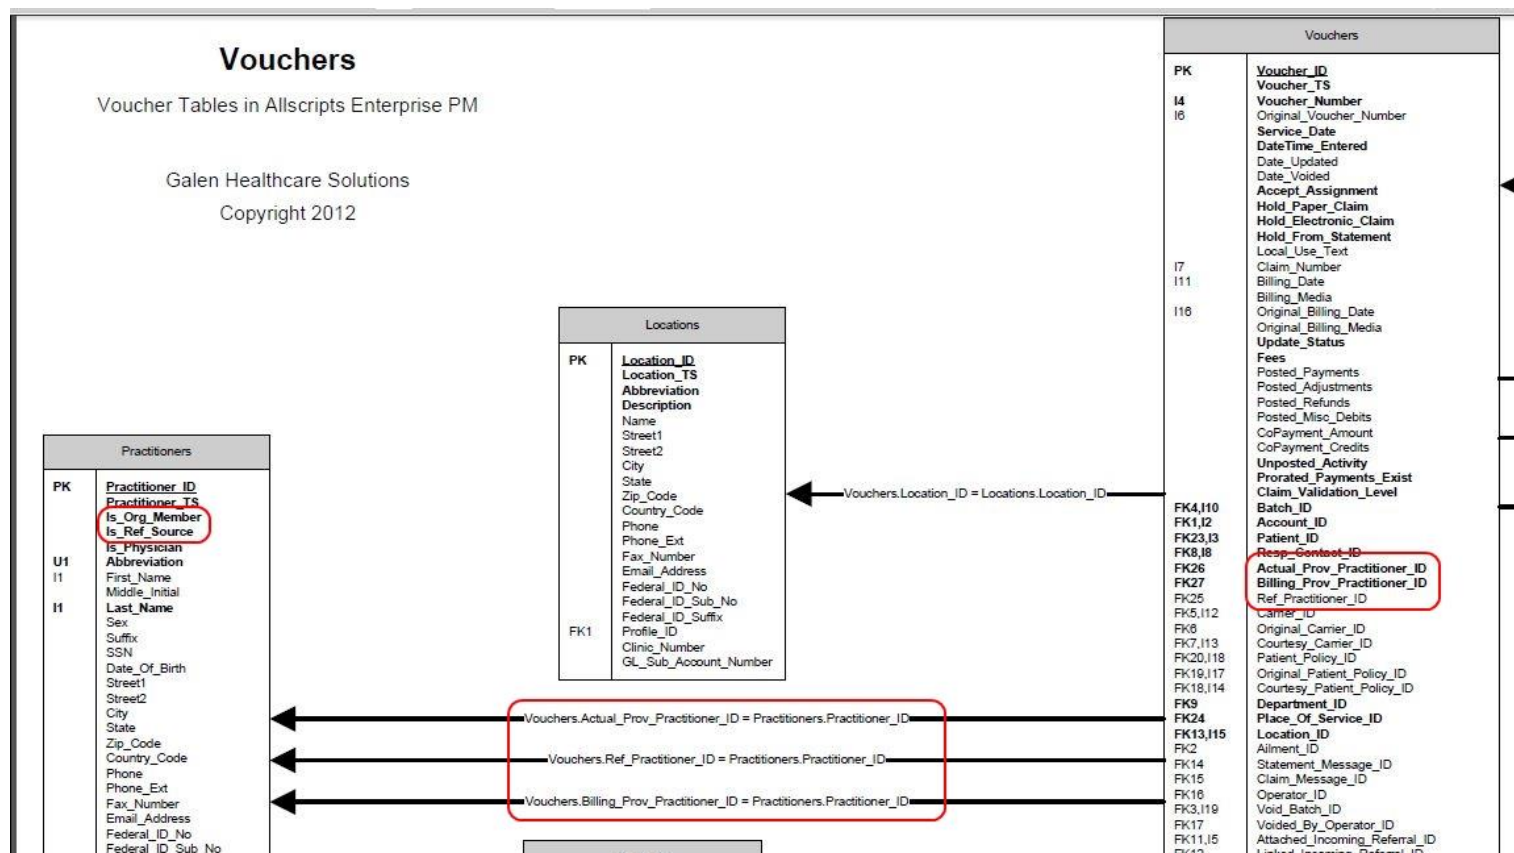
Vouchers

Voucher Tables in Allscripts Enterprise PM

Galen Healthcare Solutions

Copyright 2012

Locations

| PK | Location_ID |
|---|---|
| | Location_TS |
| | Abbreviation |
| | Description |
| | Name |
| | Street1 |
| | Street2 |
| | City |
| | State |
| | Zip_Code |
| | Country_Code |
| | Phone |
| | Phone_Ext |
| | Fax_Number |
| | Email_Address |
| | Federal_ID_No |
| | Federal_ID_Sub_No |
| | Federal_ID_Suffix |
| FK1 | Profile_ID |
| | Clinic_Number |
| | GL_Sub_Account_Number |

Practitioners

| PK | Practitioner_ID |
|---|---|
| | Practitioner_TS |
| | Is_Org_Member |
| | Is_Ref_Source |
| | Is_Physician |
| U1 | Abbreviation |
| I1 | First_Name |
| | Middle_Initial |
| I1 | Last_Name |
| | Sex |
| | Suffix |
| | SSN |
| | Date_Of_Birth |
| | Street1 |
| | Street2 |
| | City |
| | State |
| | Zip_Code |
| | Country_Code |
| | Phone |
| | Phone_Ext |
| | Fax_Number |
| | Email_Address |
| | Federal_ID_No |
| | Federal_ID_Sub_No |

Vouchers.Location_ID = Locations.Location_ID

Vouchers.Actual_Prov_Practitioner_ID = Practitioners.Practitioner_ID

Vouchers.Ref_Practitioner_ID = Practitioners.Practitioner_ID

Vouchers.Billing_Prov_Practitioner_ID = Practitioners.Practitioner_ID

Vouchers

| PK | Voucher_ID |
|---|---|
| | Voucher_TS |
| I4 | Voucher_Number |
| I6 | Original_Voucher_Number |
| | Service_Date |
| | DateTime_Entered |
| | Date_Updated |
| | Date_Voided |
| | Accept_Assignment |
| | Hold_Paper_Claim |
| | Hold_Electronic_Claim |
| | Hold_From_Statement |
| | Local_Use_Text |
| I7 | Claim_Number |
| I11 | Billing_Date |
| | Billing_Media |
| I16 | Original_Billing_Date |
| | Original_Billing_Media |
| | Update_Status |
| | Fees |
| | Posted_Payments |
| | Posted_Adjustments |
| | Posted_Refunds |
| | Posted_Misc_Debits |
| | CoPayment_Amount |
| | CoPayment_Credits |
| | Unposted_Activity |
| | Prorated_Payments_Exist |
| | Claim_Validation_Level |
| FK4,I10 | Batch_ID |
| FK1,I2 | Account_ID |
| FK23,I3 | Patient_ID |
| FK8,I8 | Resp_Contact_ID |
| FK26 | Actual_Prov_Practitioner_ID |
| FK27 | Billing_Prov_Practitioner_ID |
| FK25 | Ref_Practitioner_ID |
| FK5,I12 | Carrier_ID |
| FK6 | Original_Carrier_ID |
| FK7,I13 | Courtesy_Carrier_ID |
| FK20,I18 | Patient_Policy_ID |
| FK19,I17 | Original_Patient_Policy_ID |
| FK18,I14 | Courtesy_Patient_Policy_ID |
| FK9 | Department_ID |
| FK24 | Place_Of_Service_ID |
| FK13,I15 | Location_ID |
| FK2 | Ailment_ID |
| FK14 | Statement_Message_ID |
| FK15 | Claim_Message_ID |
| FK16 | Operator_ID |
| FK3,I19 | Void_Batch_ID |
| FK17 | Voided_By_Operator_ID |
| FK11,I5 | Attached_Incoming_Referral_ID |